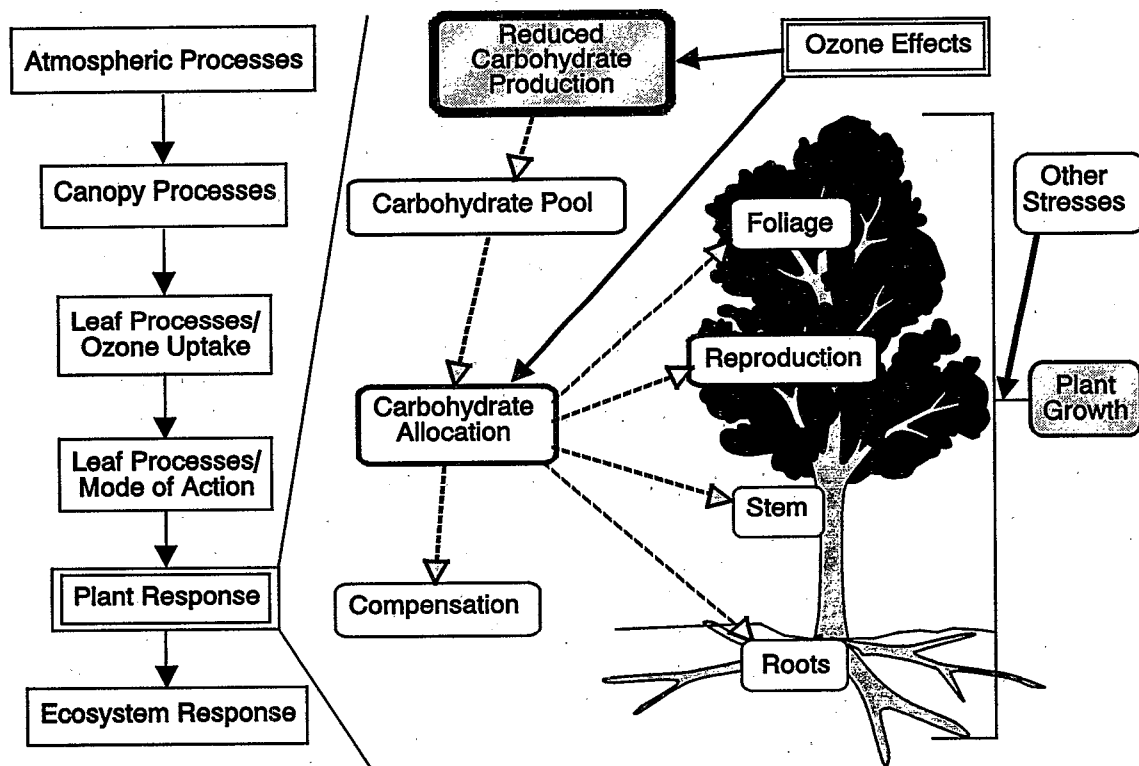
Atmospheric Processes

Canopy Processes

Leaf Processes/ Ozone Uptake

Leaf Processes/ Mode of Action

Plant Response

Ecosystem Response

Reduced Carbohydrate Production

Ozone Effects

Carbohydrate Pool

Carbohydrate Allocation

Compensation

Foliage

Reproduction

Stem

Roots

Other Stresses

Plant Growth